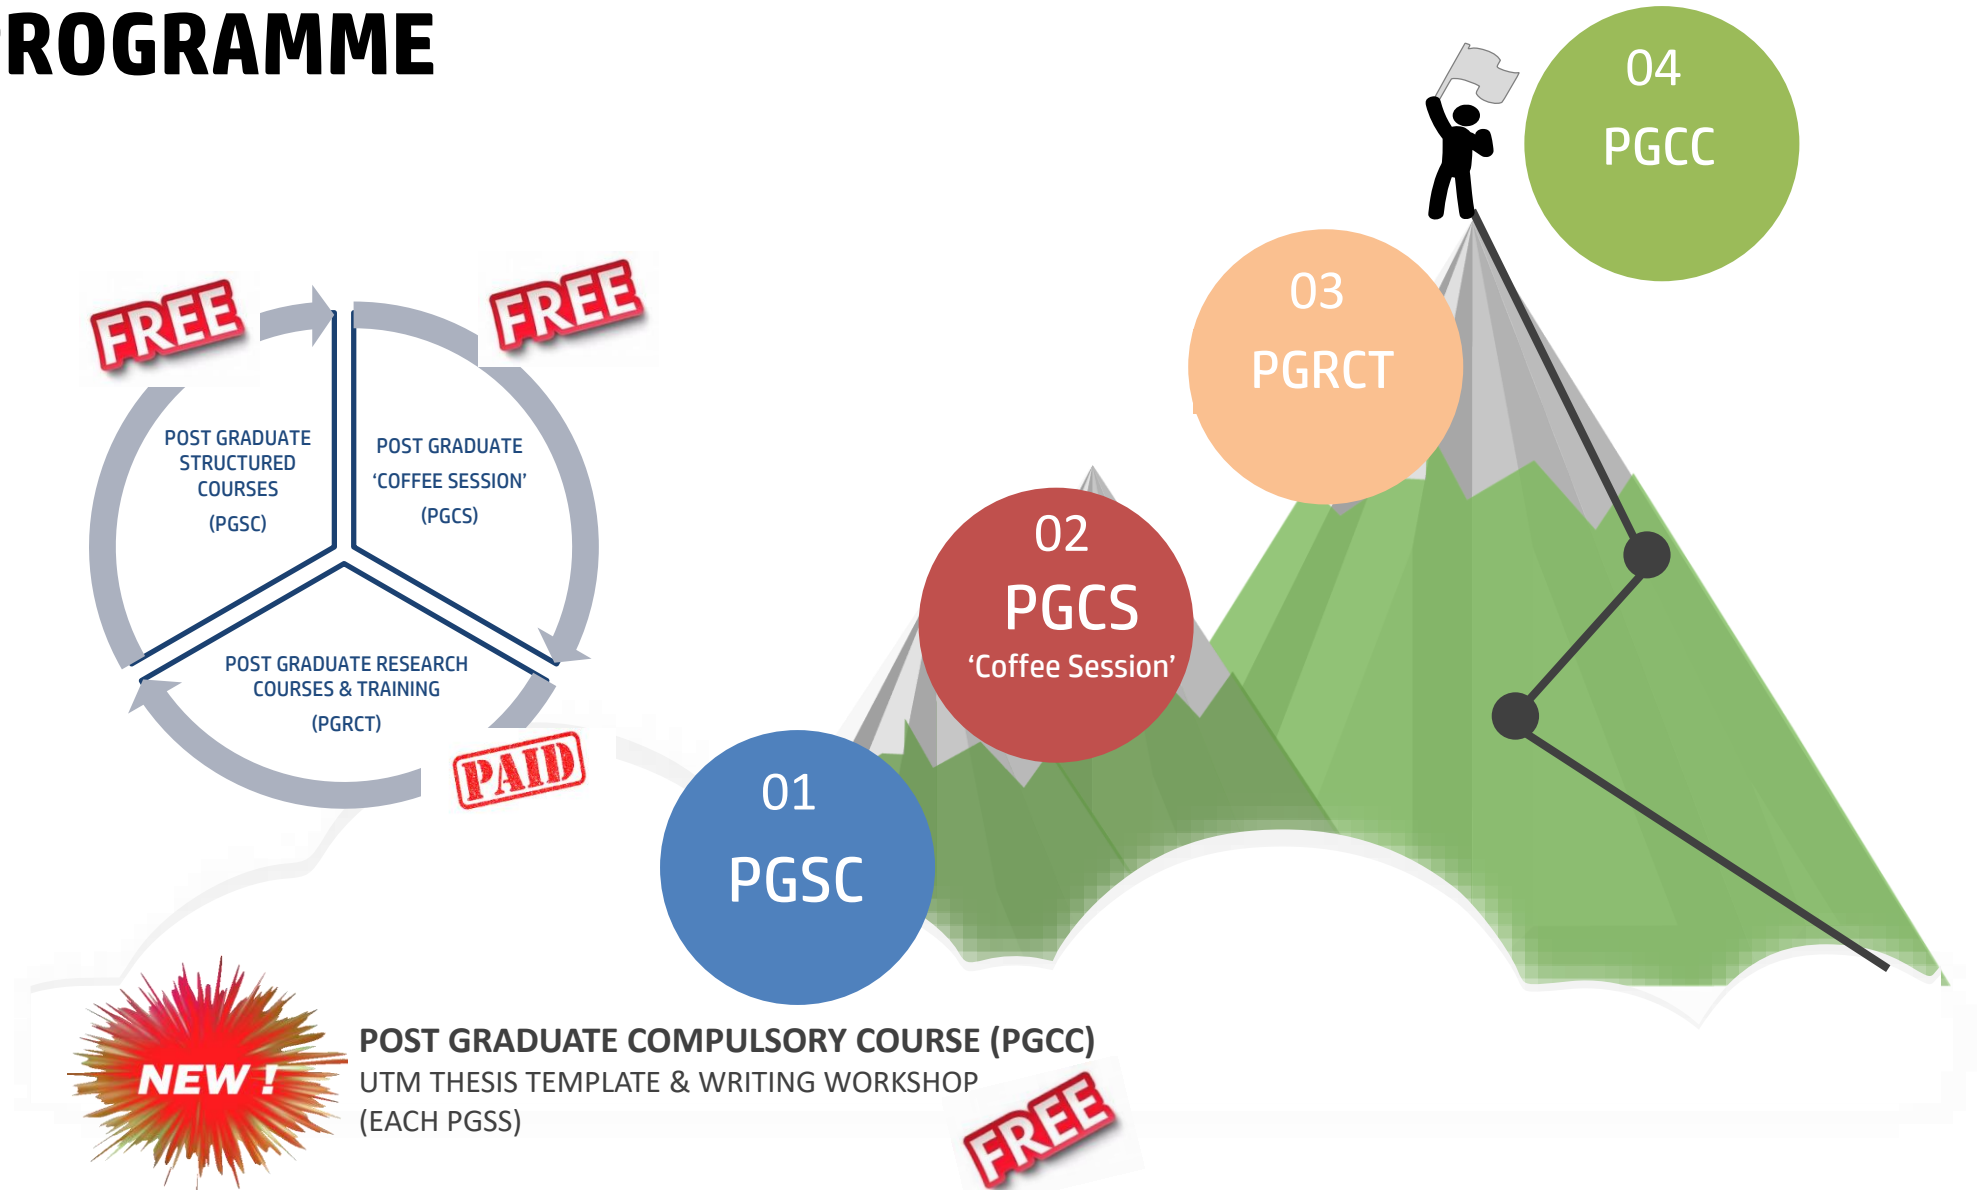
ROGRAMME

FREE

FREE

POST GRADUATE STRUCTURED COURSES (PGSC)

POST GRADUATE 'COFFEE SESSION' (PGCS)

POST GRADUATE RESEARCH COURSES & TRAINING (PGRCT)

PAID

04 PGCC

03 PGRCT

02 PGCS 'Coffee Session'

01 PGSC

NEW !

POST GRADUATE COMPULSORY COURSE (PGCC)
UTM THESIS TEMPLATE & WRITING WORKSHOP
(EACH PGSS)

FREE